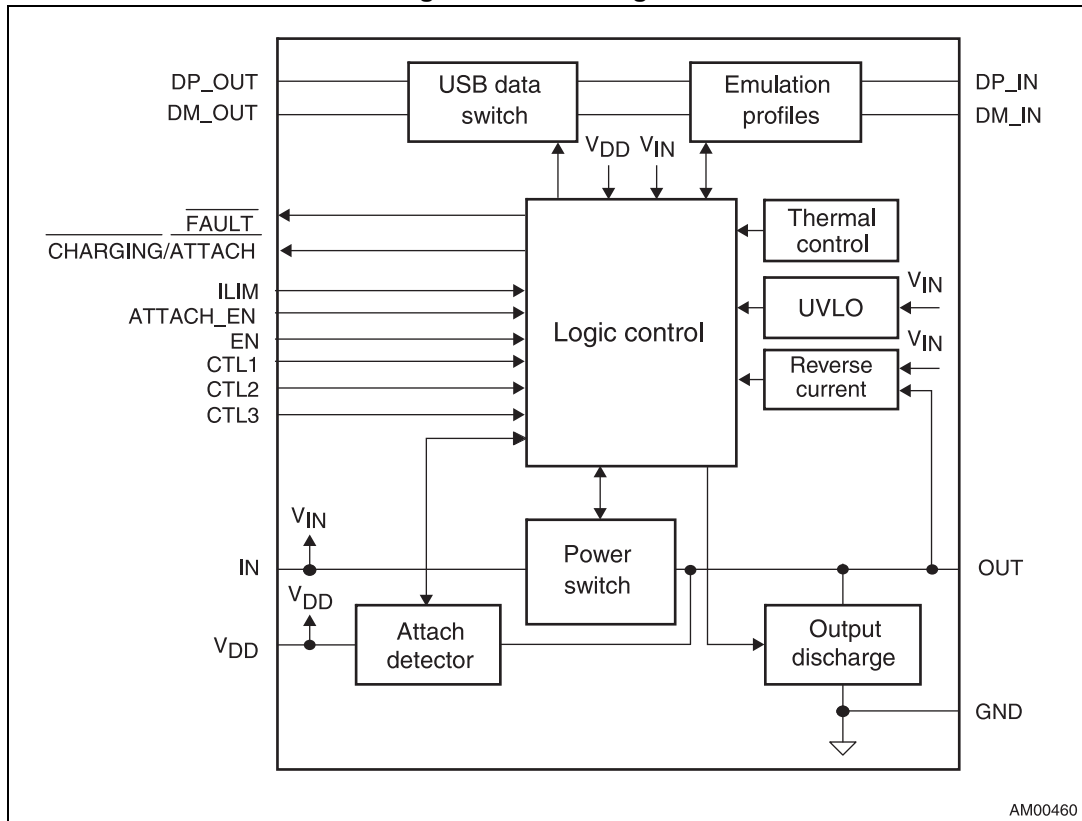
DP_OUT
DM_OUT
USB data switch
Emulation profiles
DP_IN
DM_IN
$V_{DD}$ $V_{IN}$
$\overline{FAULT}$
$\overline{CHARGING}$/ATTACH
Thermal control
ILIM
ATTACH_EN
EN
CTL1
CTL2
CTL3
Logic control
UVLO
$V_{IN}$
$V_{IN}$
Reverse current
$V_{IN}$
IN
Power switch
OUT
$V_{DD}$
$V_{DD}$
Attach detector
Output discharge
GND
AM00460